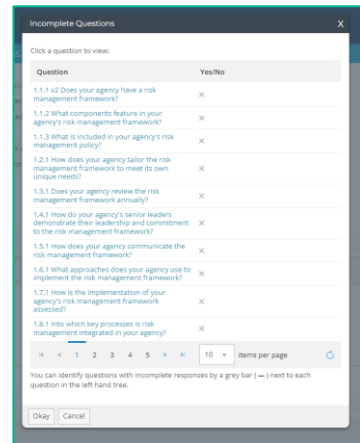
Incomplete Questions

X

Click a question to view:

| Question | Yes/No |
|---|---|
| 1.1.1 v2 Does your agency have a risk management framework? | × |
| 1.1.2 What components feature in your agency's risk management framework? | × |
| 1.1.3 What is included in your agency's risk management policy? | × |
| 1.2.1 How does your agency tailor the risk management framework to meet its own unique needs? | × |
| 1.3.1 Does your agency review the risk management framework annually? | × |
| 1.4.1 How do your agency's senior leaders demonstrate their leadership and commitment to the risk management framework? | × |
| 1.5.1 How does your agency communicate the risk management framework? | × |
| 1.6.1 What approaches does your agency use to implement the risk management framework? | × |
| 1.7.1 How is the implementation of your agency's risk management framework assessed? | × |
| 1.8.1 Into which key processes is risk management integrated in your agency? | × |

1 2 3 4 5

10 items per page

You can identify questions with incomplete responses by a grey bar (—) next to each question in the left hand tree.

Okay Cancel